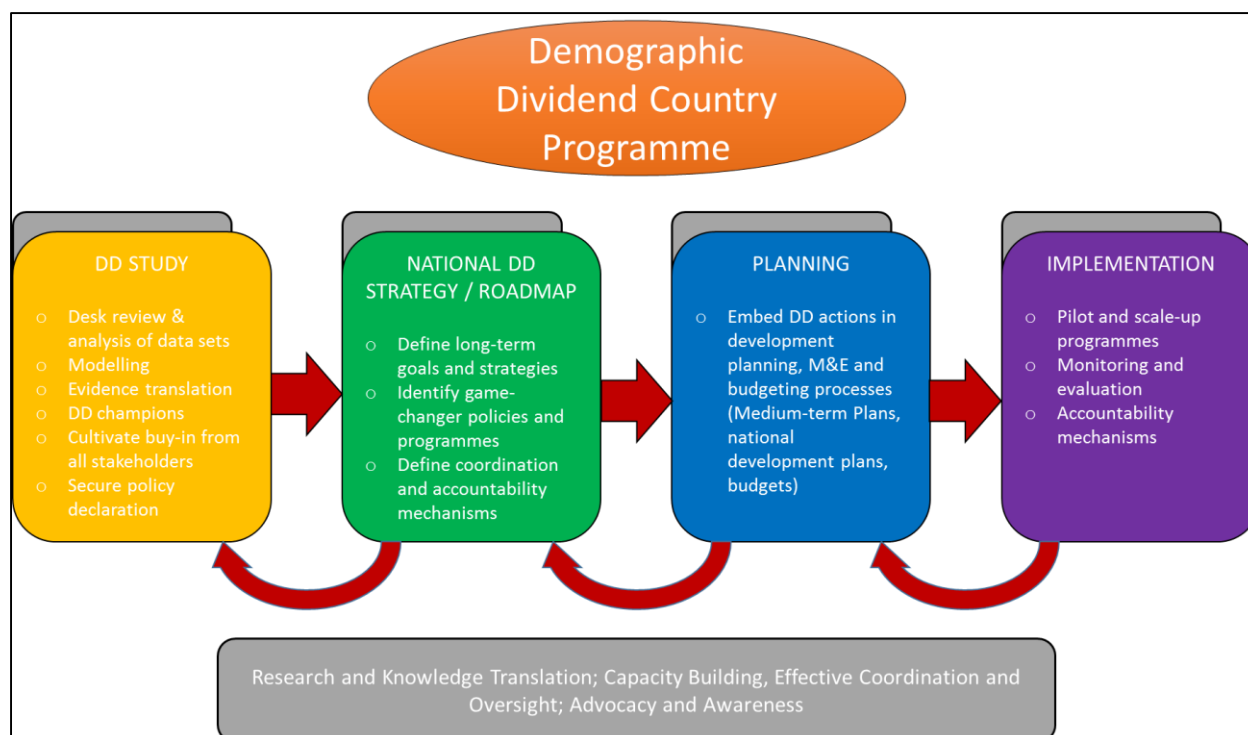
Demographic Dividend Country Programme

DD STUDY

- Desk review & analysis of data sets
- Modelling
- Evidence translation
- DD champions
- Cultivate buy-in from all stakeholders
- Secure policy declaration

NATIONAL DD STRATEGY / ROADMAP

- Define long-term goals and strategies
- Identify game-changer policies and programmes
- Define coordination and accountability mechanisms

PLANNING

- Embed DD actions in development planning, M&E and budgeting processes (Medium-term Plans, national development plans, budgets)

IMPLEMENTATION

- Pilot and scale-up programmes
- Monitoring and evaluation
- Accountability mechanisms

Research and Knowledge Translation; Capacity Building, Effective Coordination and Oversight; Advocacy and Awareness